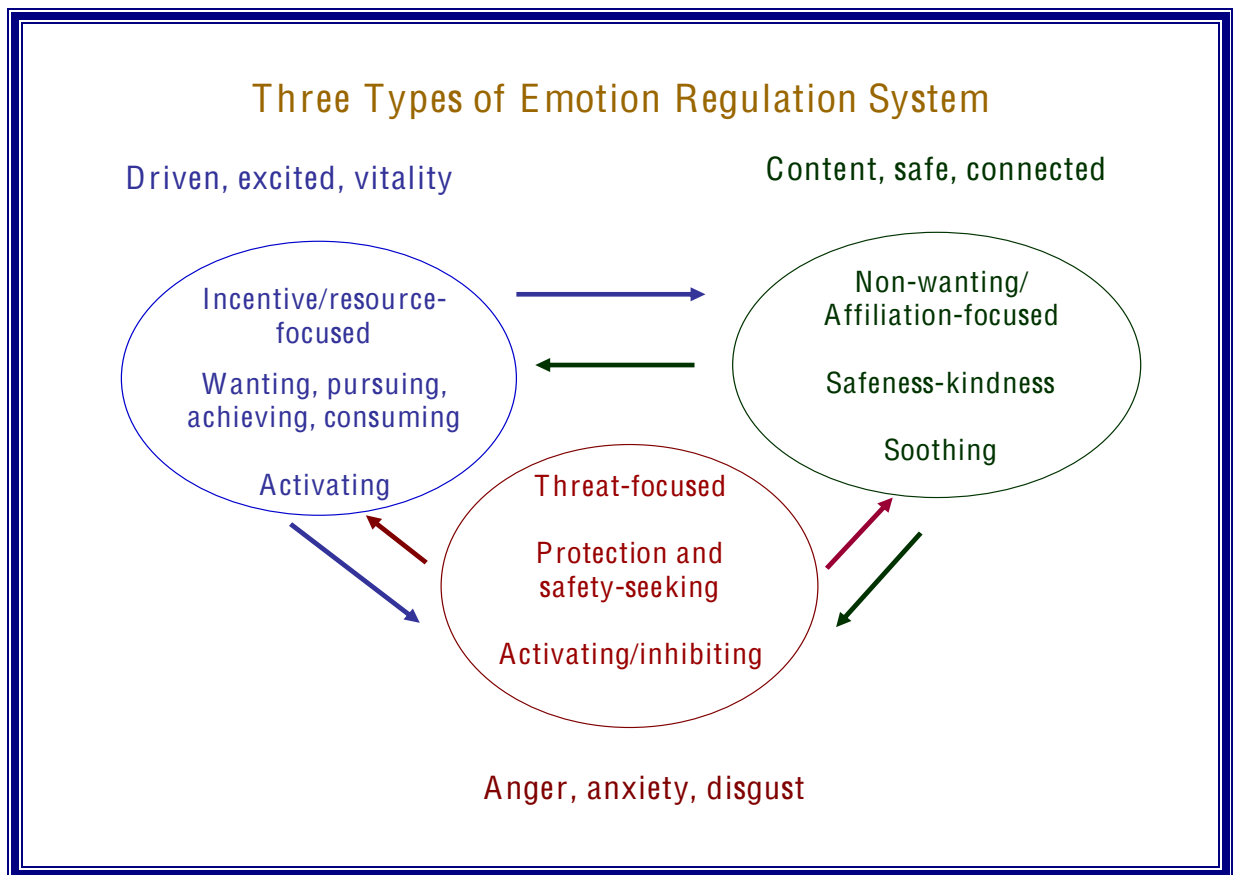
Three Types of Emotion Regulation System

Driven, excited, vitality

Content, safe, connected

Incentive/resource-focused

Wanting, pursuing, achieving, consuming

Activating

Non-wanting/ Affiliation-focused

Safeness-kindness

Soothing

Threat-focused

Protection and safety-seeking

Activating/inhibiting

Anger, anxiety, disgust